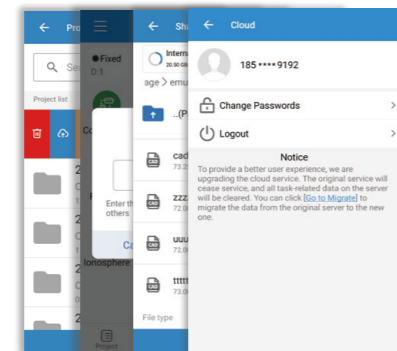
Pro
Se
Project list
2
2
2
2
2
Fixed
0.1
Co
Enter th
others
Ca
Ionosphere
Project
Sh
Intern
age > emu
...(P
cad
73.
zzz
72.0
uuu
72.0
ttttt
72.0
File type
Cloud
185 **** 9192
Change Passwords
Logout
Notice
To provide a better user experience, we are upgrading the cloud service. The original service will cease service, and all task-related data on the server will be cleared. You can click [Go to Migrate] to migrate the data from the original server to the new one.